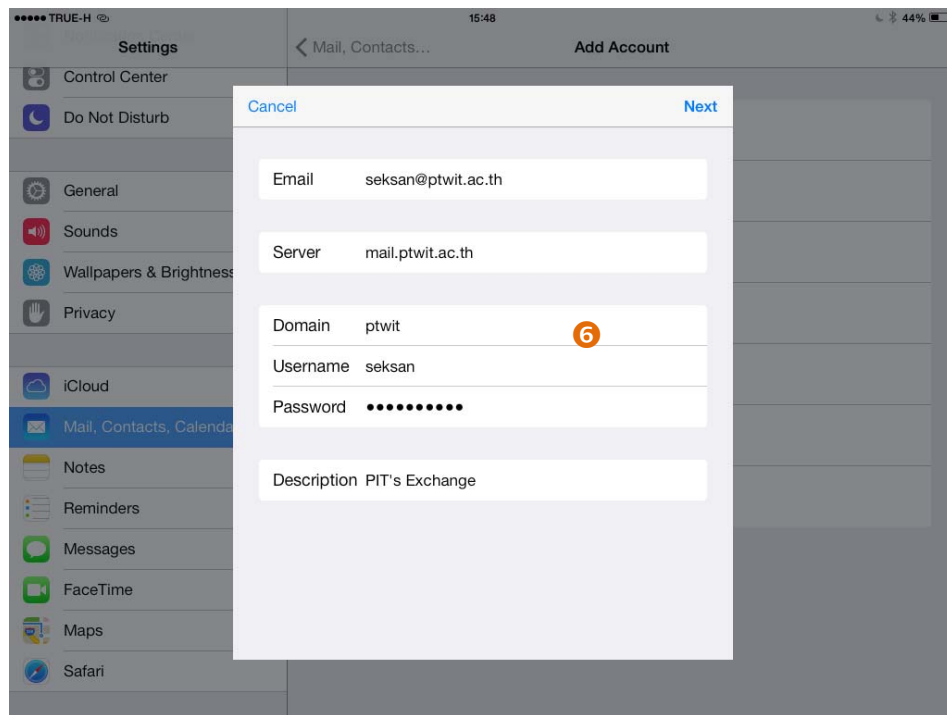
●●●●● TRUE-H 15:48 44%

Settings

Mail, Contacts...

Add Account

Control Center

Do Not Disturb

General

Sounds

Wallpapers & Brightness

Privacy

iCloud

Mail, Contacts, Calenda

Notes

Reminders

Messages

FaceTime

Maps

Safari

Cancel

Next

Email seksan@ptwit.ac.th

Server mail.ptwit.ac.th

Domain ptwit

6

Username seksan

Password ●●●●●●●●●●

Description PIT's Exchange